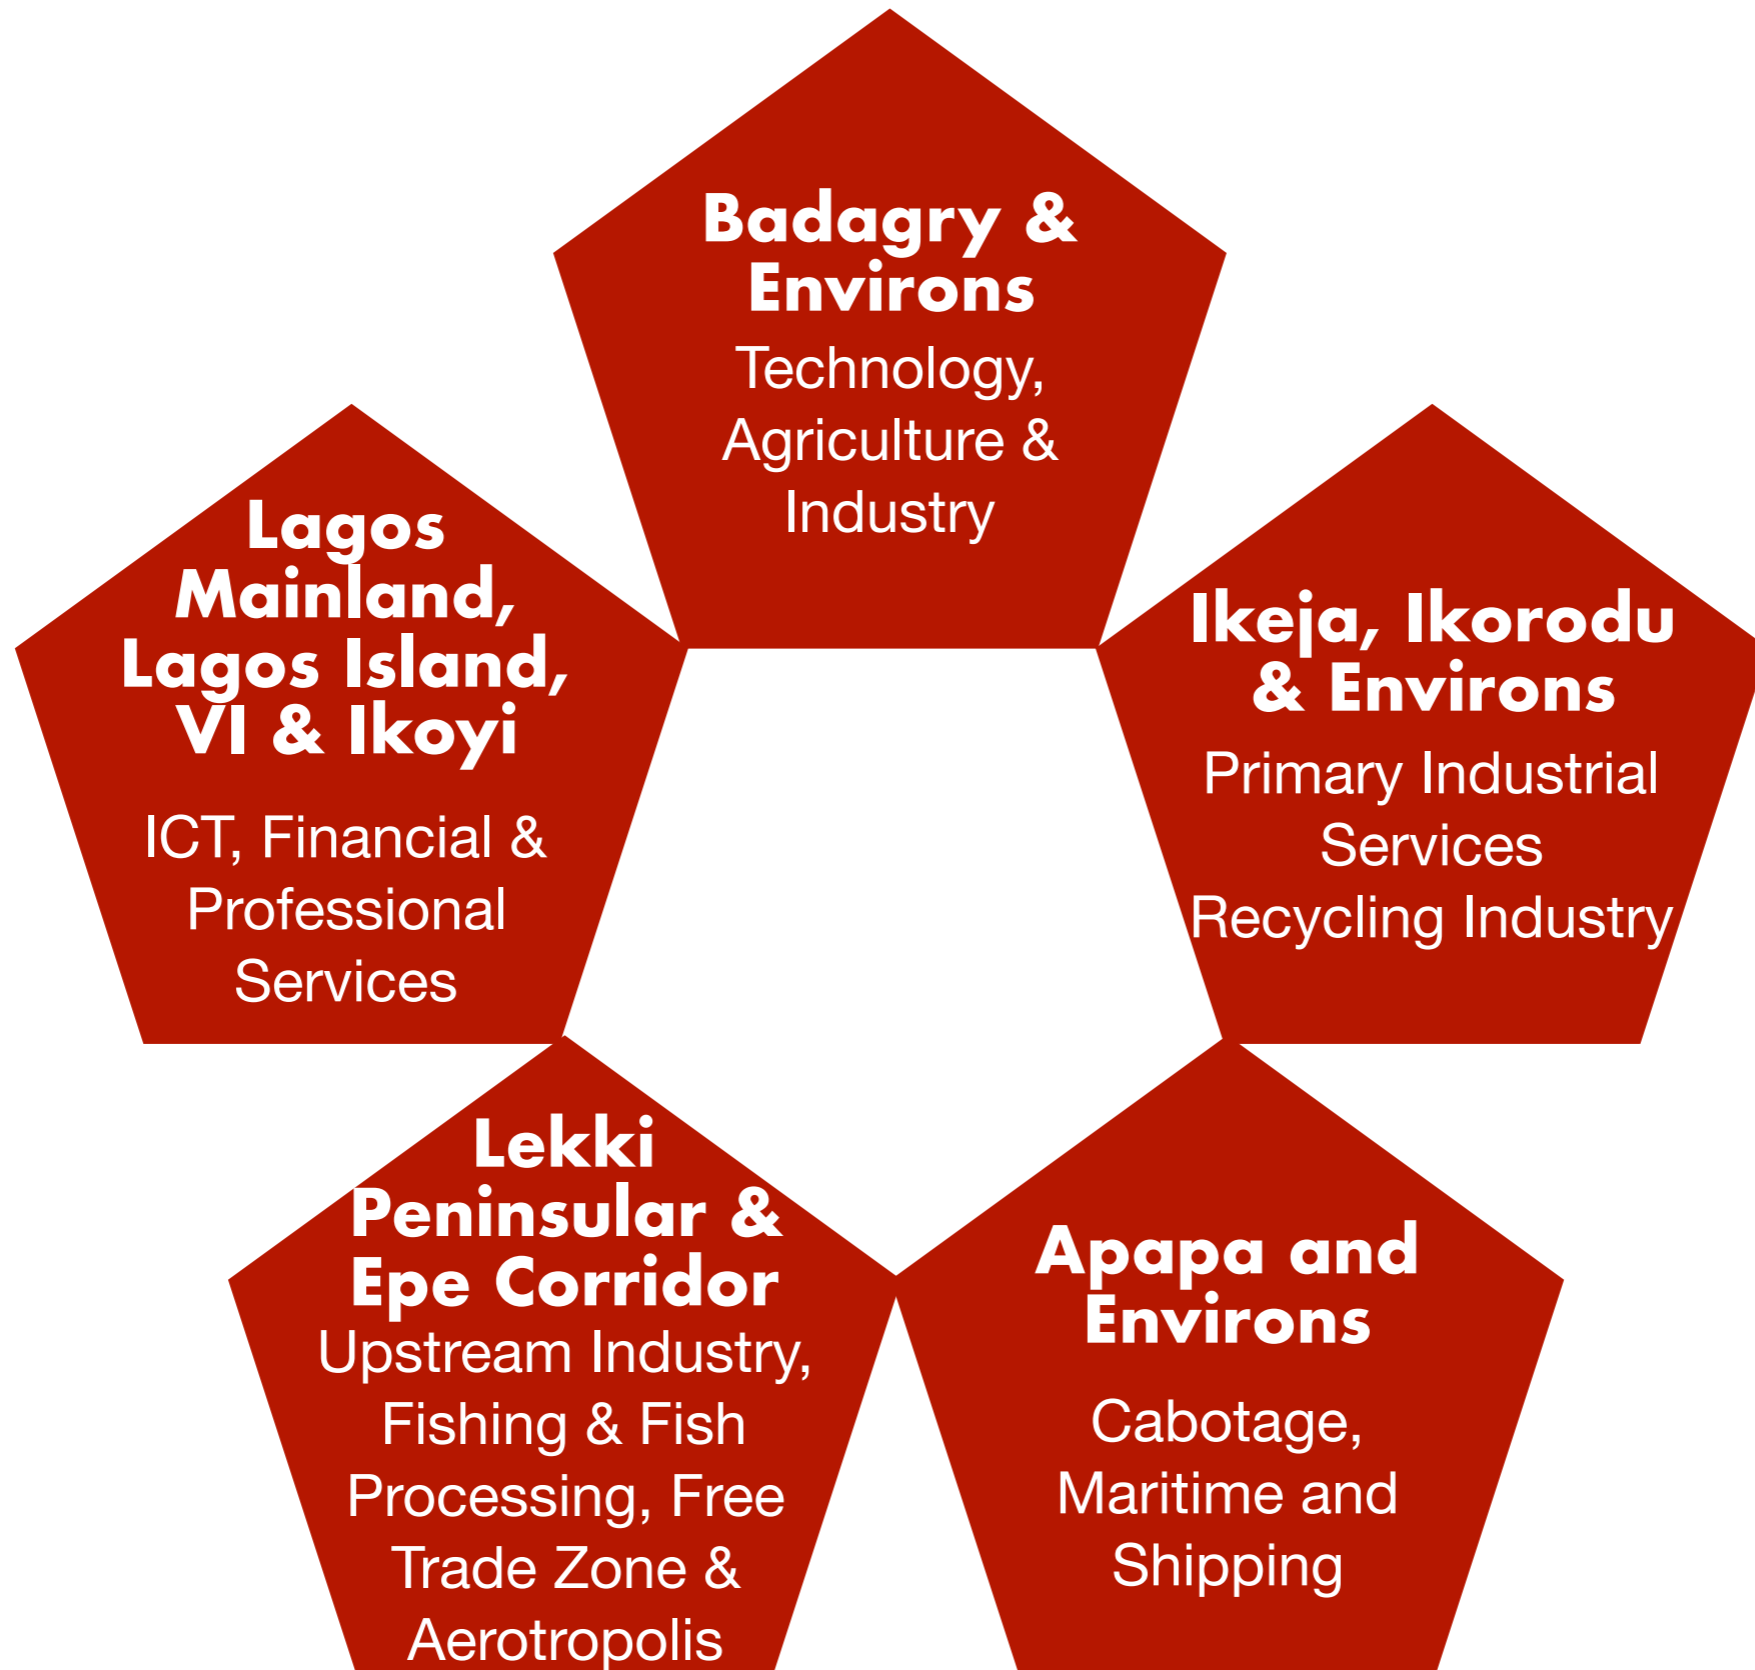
Badagry & Environs
Technology, Agriculture & Industry

Lagos Mainland, Lagos Island, VI & Ikoyi
ICT, Financial & Professional Services

Ikeja, Ikorodu & Environs
Primary Industrial Services
Recycling Industry

Lekki Peninsular & Epe Corridor
Upstream Industry, Fishing & Fish Processing, Free Trade Zone & Aerotropolis

Apapa and Environs
Cabotage, Maritime and Shipping